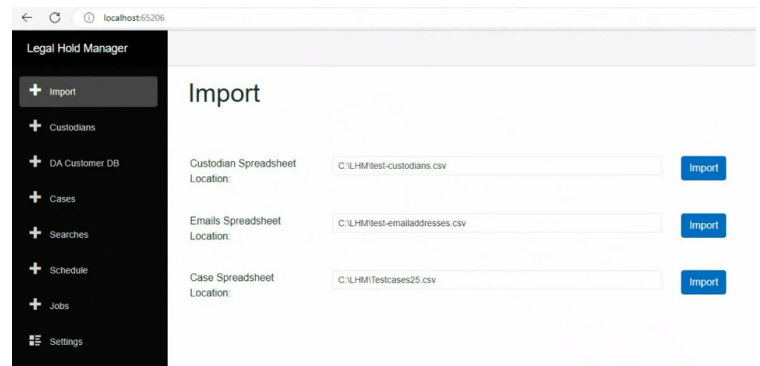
localhost:65206

Legal Hold Manager

Import

Custodians

DA Customer DB

Cases

Searches

Schedule

Jobs

Settings

Import

Custodian Spreadsheet Location:

C:\LHM\test-custodians.csv

Import

Emails Spreadsheet Location:

C:\LHM\test-emailaddresses.csv

Import

Case Spreadsheet Location:

C:\LHM\Testcases25.csv

Import